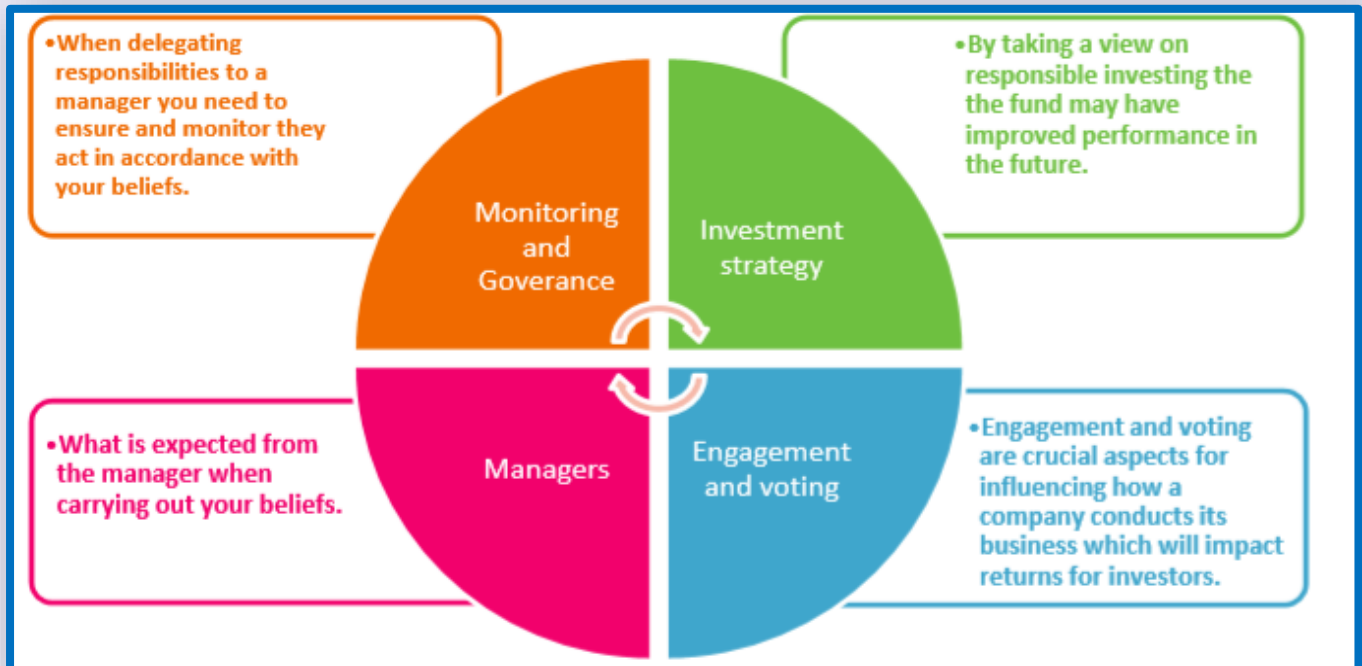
•When delegating responsibilities to a manager you need to ensure and monitor they act in accordance with your beliefs.

•By taking a view on responsible investing the the fund may have improved performance in the future.

Monitoring and Goverance

Investment strategy

Managers

Engagement and voting

•What is expected from the manager when carrying out your beliefs.

•Engagement and voting are crucial aspects for influencing how a company conducts its business which will impact returns for investors.